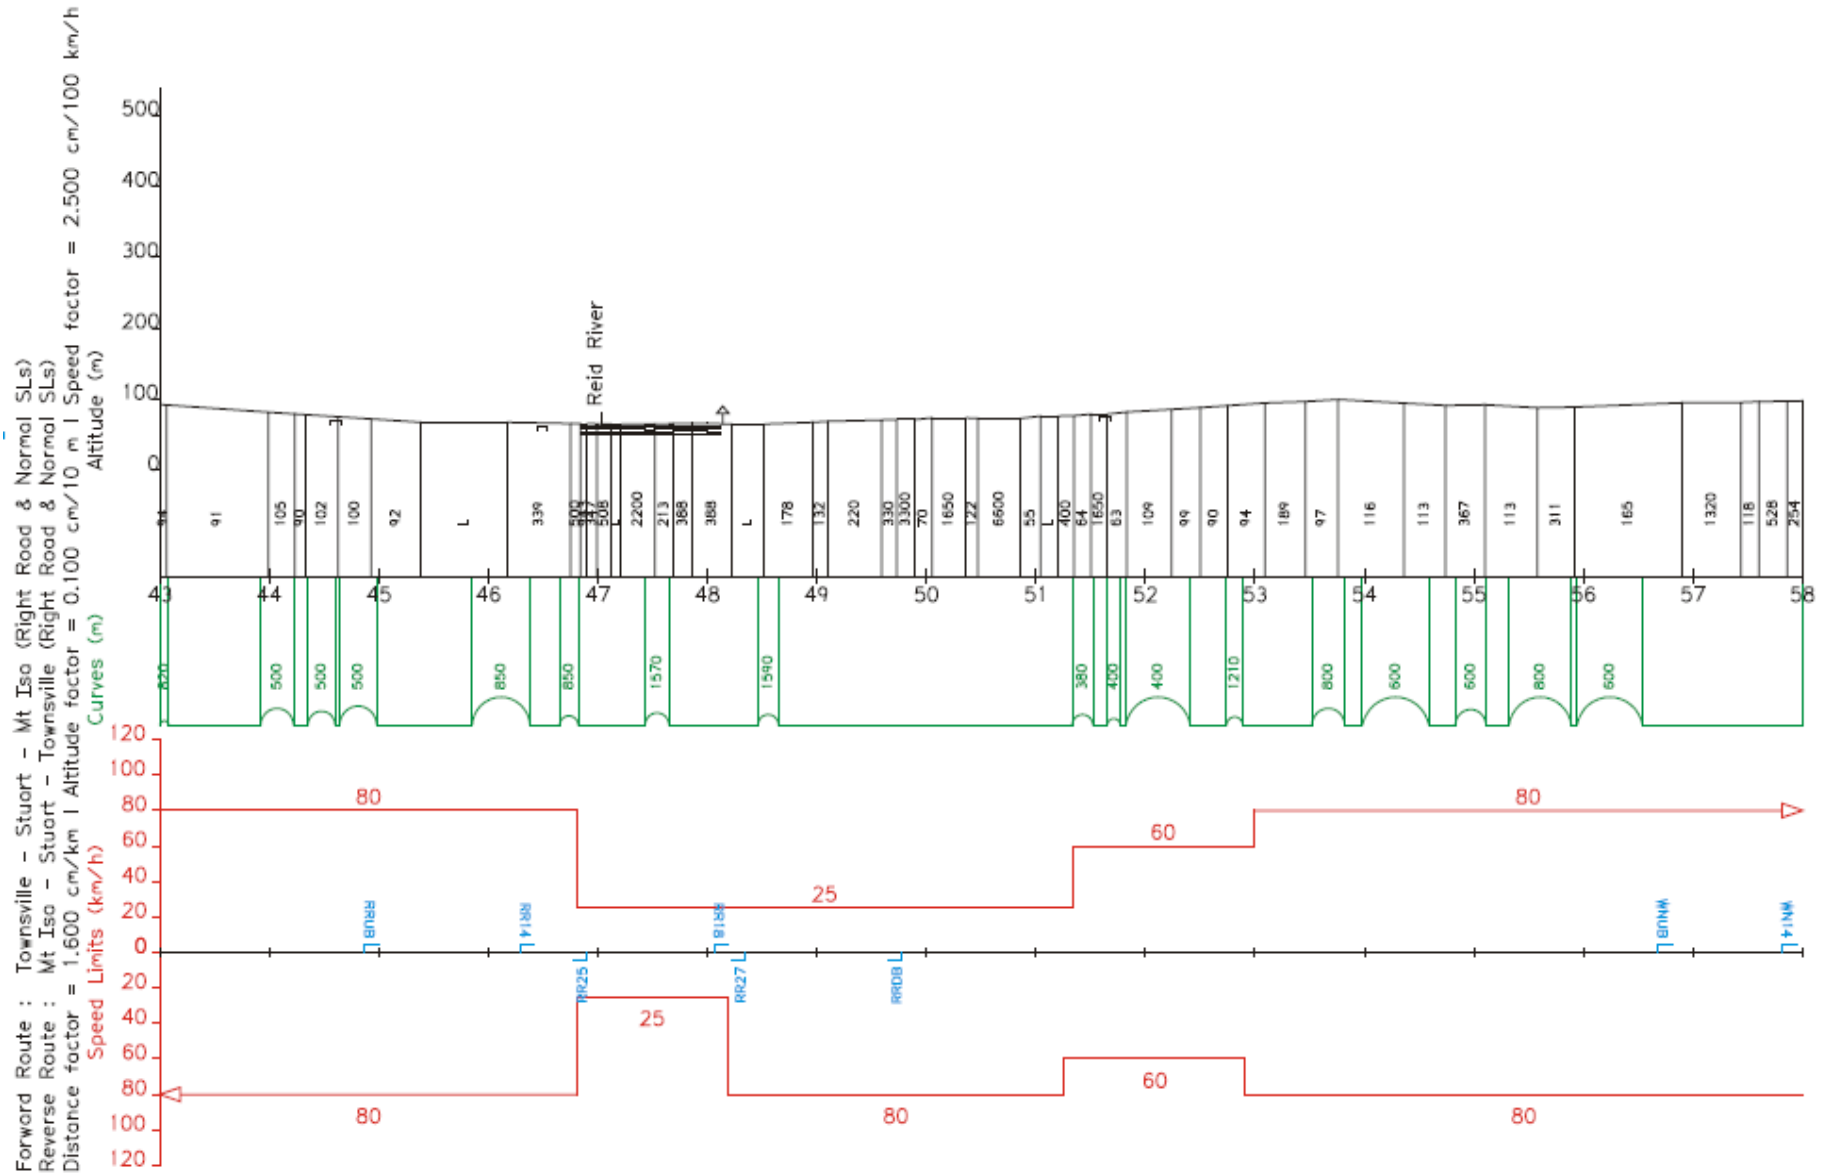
Forward Route : Townsville - Stuart - Mt Isa (Right Road & Normal SLs)
Reverse Route : Mt Isa - Stuart - Townsville (Right Road & Normal SLs)
Distance factor = 1.600 cm/km | Altitude factor = 0.100 cm/10 m | Speed factor = 2.500 cm/100 km/h

Altitude (m)
500
400
300
200
100
0

Reid River

94 91 105 90 102 100 92 L 339 500 347 508 2200 213 388 388 L 178 132 220 330 3300 70 1650 122 6600 55 L 400 64 1650 63 109 99 90 94 189 97 116 113 367 113 311 165 1320 118 528 254

43 44 45 46 47 48 49 50 51 52 53 54 55 56 57 58

Curves (m)
820 500 500 500 850 850 1570 1590 380 400 400 1210 800 600 600 800 500

Speed Limits (km/h)
120
100
80
60
40
20
0
20
40
60
80
100
120

80
25
60
80

RRUB RR14 RR18 WNUB WN14
RR25 RR27 RRDB

25
60
80
80
80